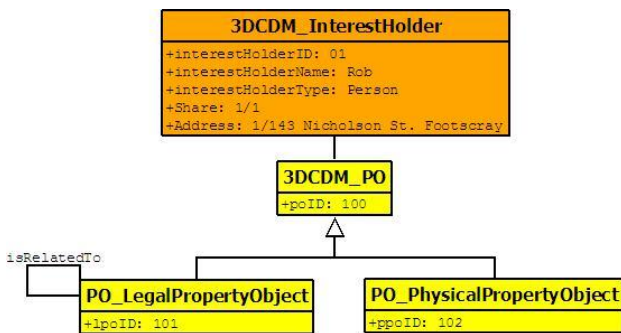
3DCDM_InterestHolder
+interestHolderID: 01
+interestHolderName: Rob
+interestHolderType: Person
+Share: 1/1
+Address: 1/143 Nicholson St. Footscray

3DCDM_PO
+poID: 100

isRelatedTo

PO_LegalPropertyObject
+lpoID: 101

PO_PhysicalPropertyObject
+ppoID: 102